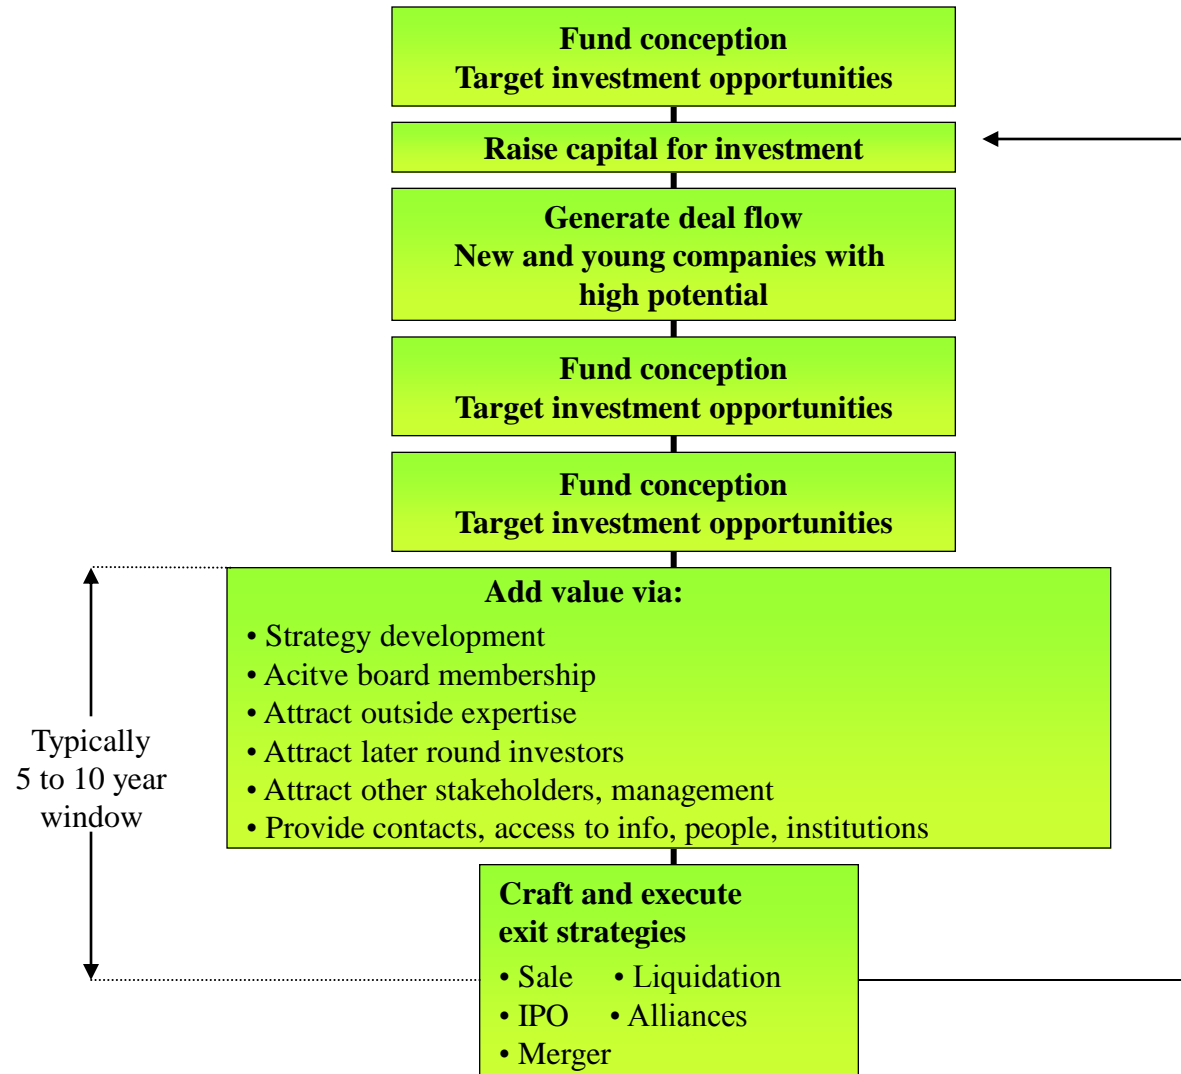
Fund conception
Target investment opportunities

Raise capital for investment

Generate deal flow
New and young companies with high potential

Fund conception
Target investment opportunities

Fund conception
Target investment opportunities

Add value via:
• Strategy development
• Acitve board membership
• Attract outside expertise
• Attract later round investors
• Attract other stakeholders, management
• Provide contacts, access to info, people, institutions

Typically
5 to 10 year
window

Craft and execute
exit strategies
• Sale • Liquidation
• IPO • Alliances
• Merger